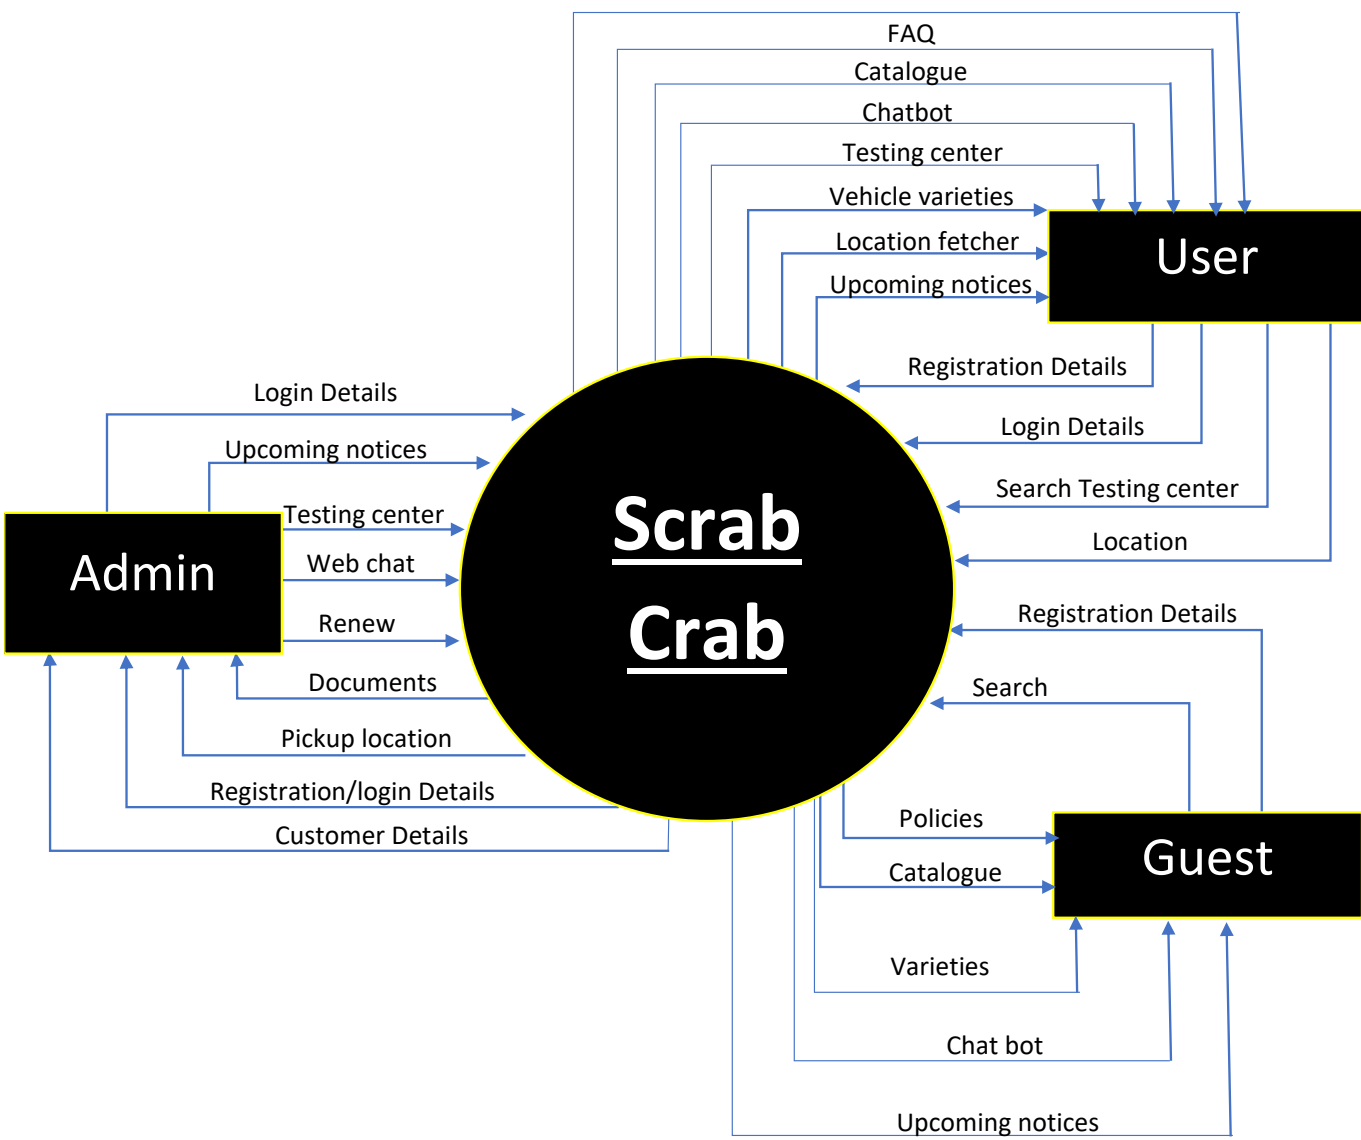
FAQ
Catalogue
Chatbot
Testing center
Vehicle varieties
Location fetcher
Upcoming notices

User

Registration Details
Login Details
Search Testing center
Location

Login Details
Upcoming notices
Testing center
Web chat
Renew
Documents
Pickup location
Registration/login Details
Customer Details

Admin

Scrab Crab

Registration Details
Search

Policies
Catalogue

Guest

Varieties
Chat bot
Upcoming notices